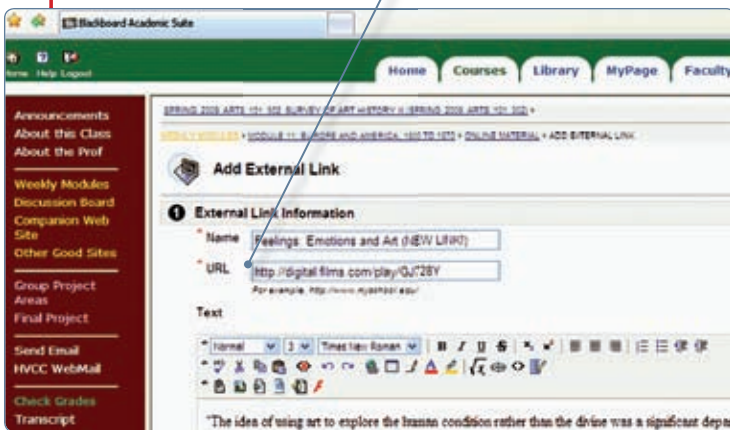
Blackboard Academic Suite

Home Help Logout

Home Courses Library MyPage Faculty

Announcements
About this Class
About the Prof
Weekly Modules
Discussion Board
Companion Web Site
Other Good Sites
Group Project Areas
Final Project
Send Email
HVCC WebMail
Check Grades
Transcript

SPRING 2009 ARTS 101 SURVEY OF ART HISTORY II (SPRING 2009 ARTS 101 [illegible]) >

WEEKLY MODULES > MODULE 11: EUROPE AND AMERICA, 1600 TO 1870 > ONLINE MATERIAL > ADD EXTERNAL LINK

Add External Link

1 External Link Information

* Name Feelings: Emotions and Art (NEW LINK!)

* URL http://digital.films.com/play/GJ728Y

For example: http://www.myschool.edu/

Text

Normal 3 Times New Roman B I U S

"The idea of using art to explore the human condition rather than the divine was a significant depa